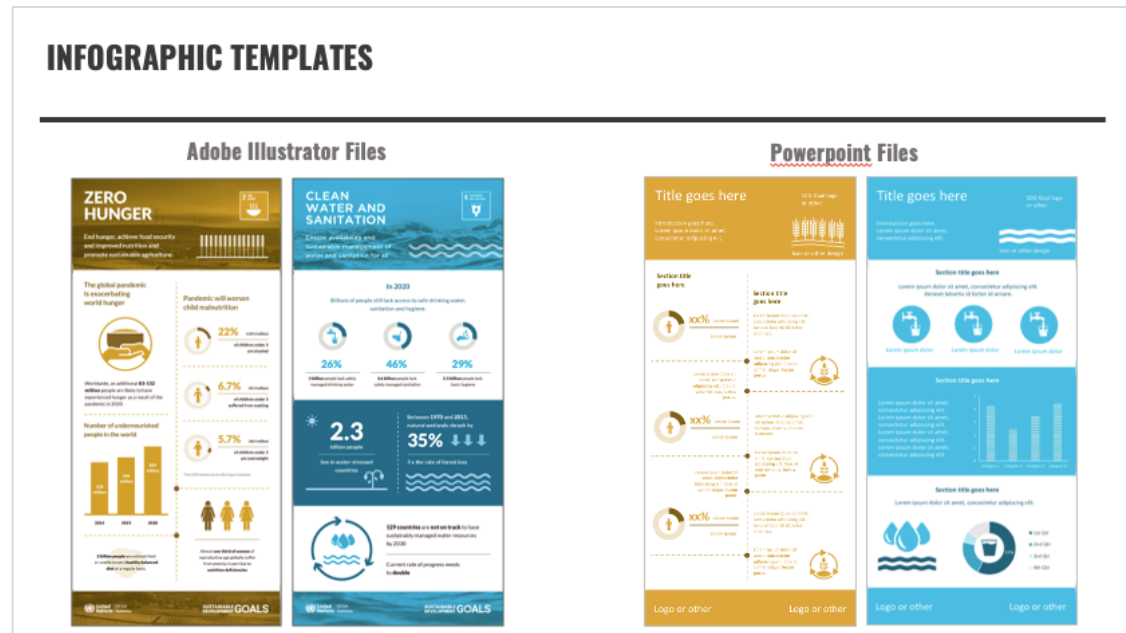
INFOGRAPHIC TEMPLATES

Adobe Illustrator Files

ZERO HUNGER

End hunger, achieve food security and improved nutrition and promote sustainable agriculture.

The global pandemic is exacerbating world hunger

Pandemic will worsen child malnutrition

22%

6.7%

5.7%

Number of undernourished people in the world

2014 2019 2020

CLEAN WATER AND SANITATION

Ensure availability and sustainable management of water and sanitation for all

In 2020

Billions of people still lack access to safe drinking water, sanitation and hygiene:

26%

46%

29%

2.3 billion people

Between 1970 and 2015, natural wetlands shrank by

35%

129 countries are not on track to have sustainably managed water resources by 2030

Current rate of progress needs to double

SUSTAINABLE DEVELOPMENT GOALS

SUSTAINABLE DEVELOPMENT GOALS

Powerpoint Files

Title goes here

Section title goes here

Section title goes here

xx%

xx%

xx%

Logo or other

Logo or other

Title goes here

Section title goes here

Lorem ipsum dolor sit amet, consectetur adipiscing elit.

Lorem ipsum dolor

Lorem ipsum dolor

Lorem ipsum dolor

Section title goes here

Section title goes here

Lorem ipsum dolor sit amet, consectetur adipiscing elit.

Logo or other

Logo or other